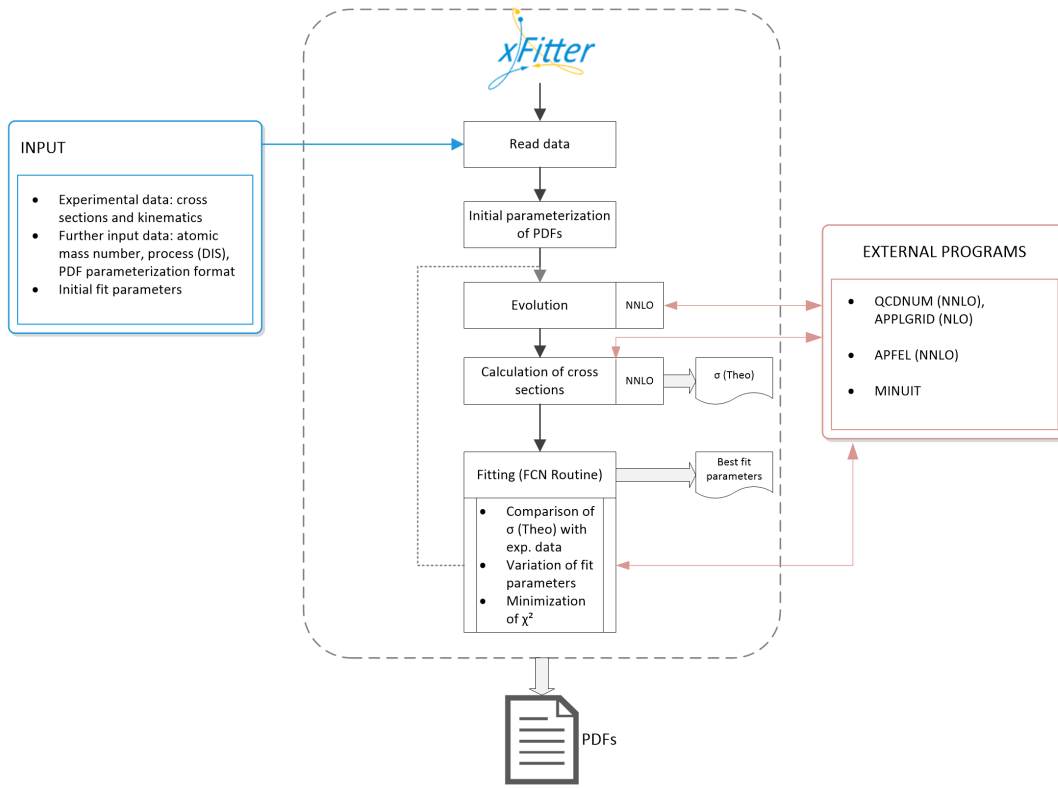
xFitter

INPUT

- Experimental data: cross sections and kinematics
- Further input data: atomic mass number, process (DIS), PDF parameterization format
- Initial fit parameters

Read data

Initial parameterization of PDFs

Evolution

NNLO

Calculation of cross sections

NNLO

σ (Theo)

Fitting (FCN Routine)

Best fit parameters

- Comparison of σ (Theo) with exp. data
- Variation of fit parameters
- Minimization of $\chi^2$

EXTERNAL PROGRAMS

- QCDNUM (NNLO), APPLGRID (NLO)
- APFEL (NNLO)
- MINUIT

PDFs